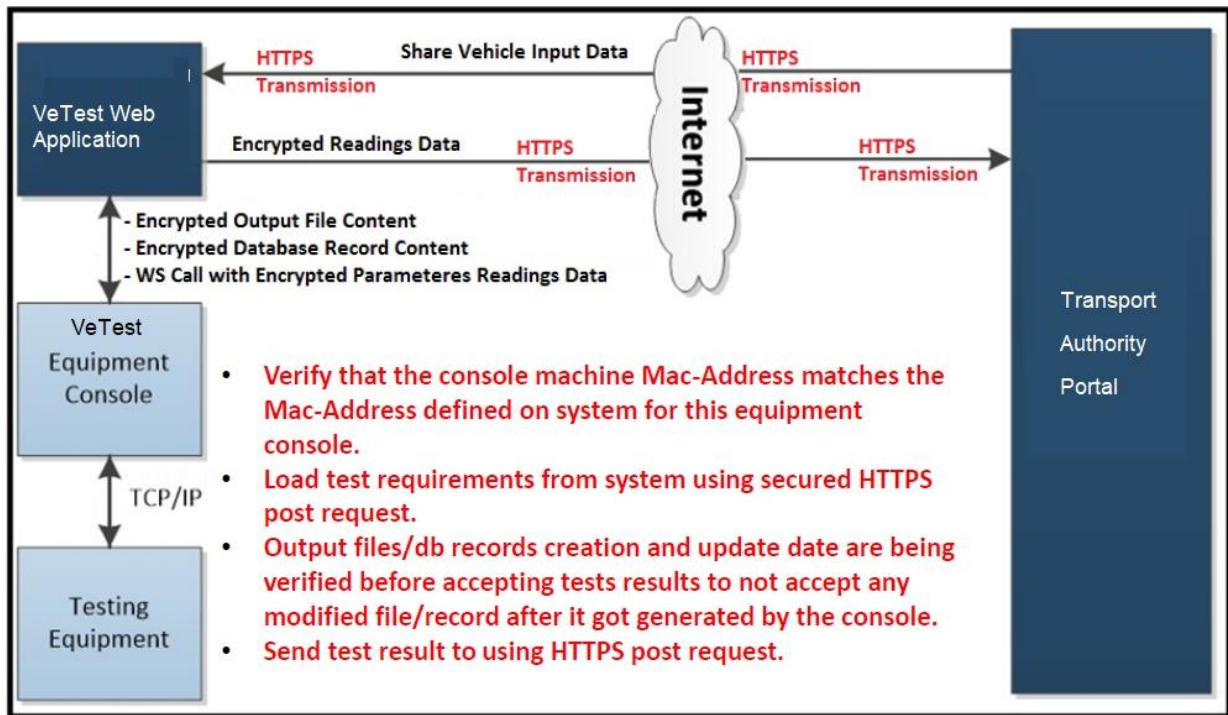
VeTest Web Application

HTTPS Transmission

Share Vehicle Input Data

HTTPS Transmission

Internet

Encrypted Readings Data

HTTPS Transmission

HTTPS Transmission

- Encrypted Output File Content
- Encrypted Database Record Content
- WS Call with Encrypted Parameteres Readings Data

Transport Authority Portal

VeTest Equipment Console

TCP/IP

Testing Equipment

- Verify that the console machine Mac-Address matches the Mac-Address defined on system for this equipment console.
- Load test requirements from system using secured HTTPS post request.
- Output files/db records creation and update date are being verified before accepting tests results to not accept any modified file/record after it got generated by the console.
- Send test result to using HTTPS post request.